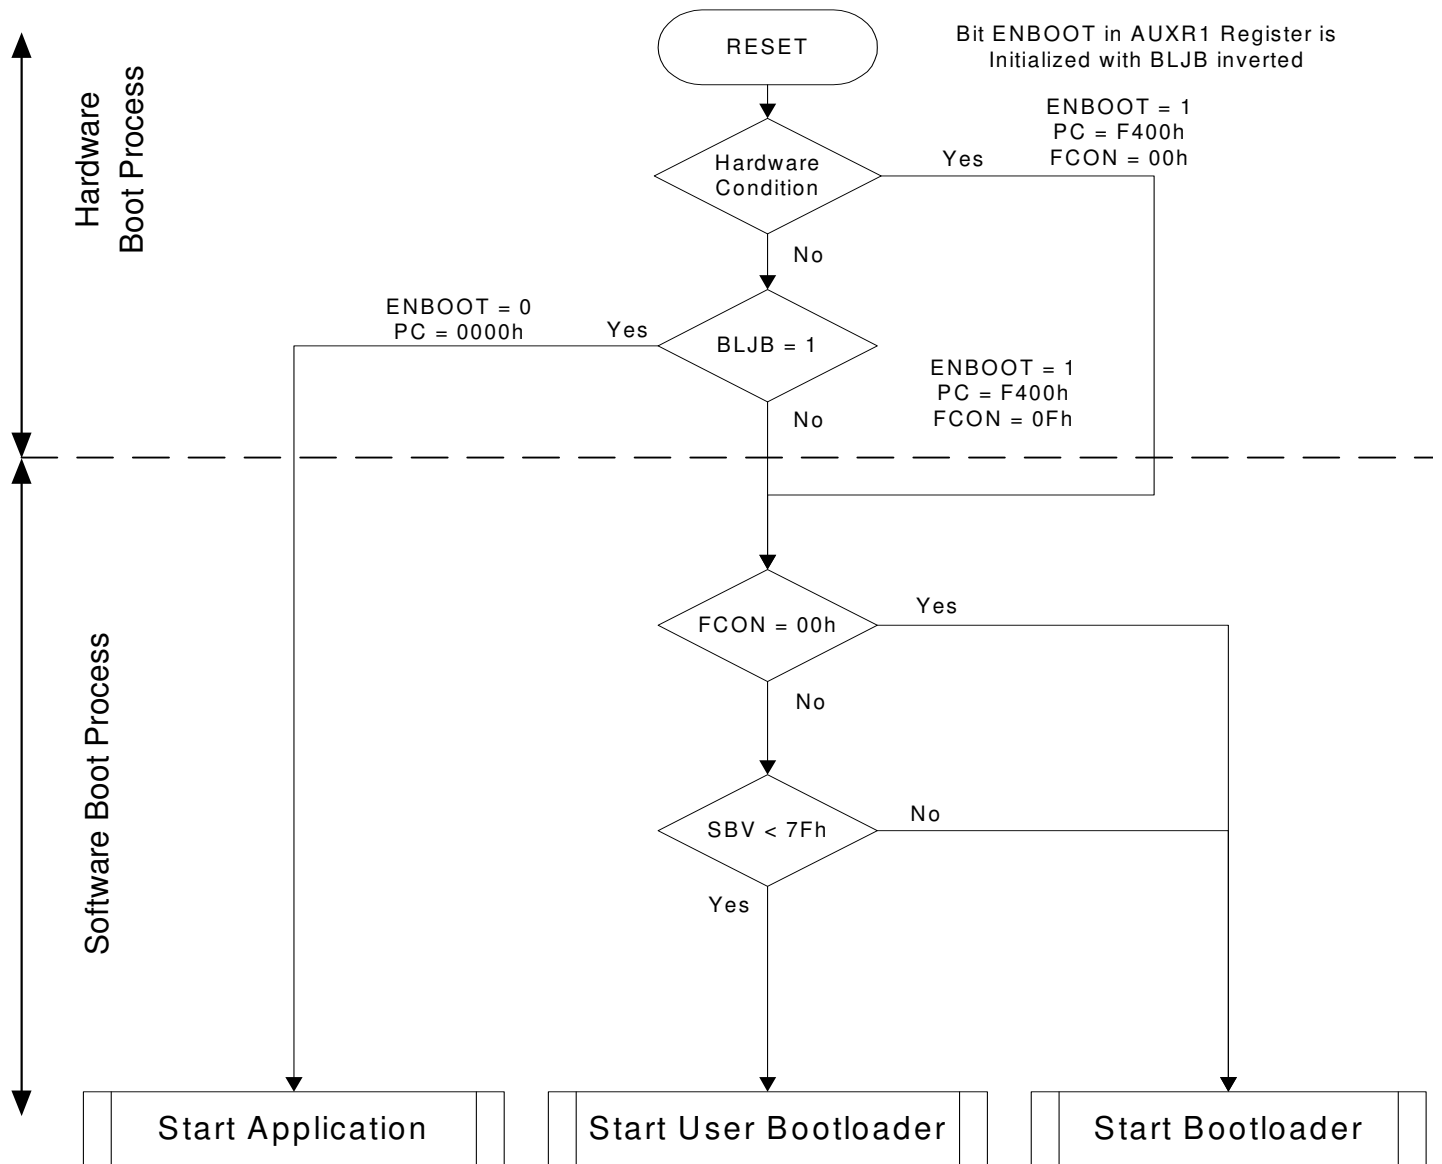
Hardware Boot Process

RESET

Bit ENBOOT in AUXR1 Register is Initialized with BLJB inverted

ENBOOT = 1
PC = F400h
FCON = 00h

Hardware Condition

Yes

No

ENBOOT = 0
PC = 0000h

Yes

BLJB = 1

ENBOOT = 1
PC = F400h
FCON = 0Fh

No

Software Boot Process

FCON = 00h

Yes

No

SBV < 7Fh

No

Yes

Start Application

Start User Bootloader

Start Bootloader